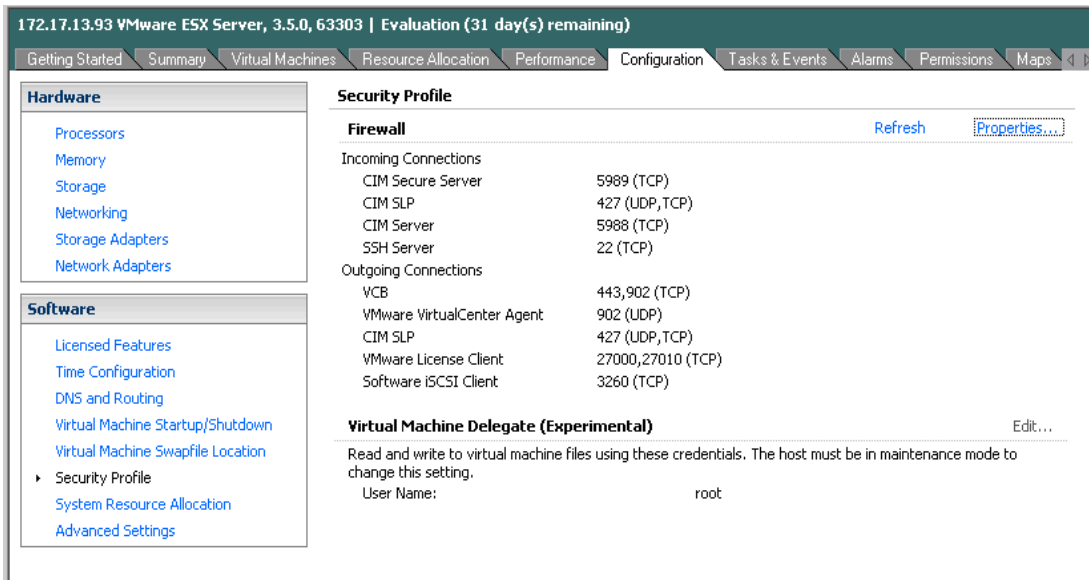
172.17.13.93 VMware ESX Server, 3.5.0, 63303 | Evaluation (31 day(s) remaining)

Getting Started | Summary | Virtual Machines | Resource Allocation | Performance | Configuration | Tasks & Events | Alarms | Permissions | Maps

Hardware

Processors
Memory
Storage
Networking
Storage Adapters
Network Adapters

Software

Licensed Features
Time Configuration
DNS and Routing
Virtual Machine Startup/Shutdown
Virtual Machine Swapfile Location
Security Profile
System Resource Allocation
Advanced Settings

Security Profile

Firewall Refresh Properties...

Incoming Connections

| | |
|---|---|
| CIM Secure Server | 5989 (TCP) |
| CIM SLP | 427 (UDP,TCP) |
| CIM Server | 5988 (TCP) |
| SSH Server | 22 (TCP) |

Outgoing Connections

| | |
|---|---|
| VCB | 443,902 (TCP) |
| VMware VirtualCenter Agent | 902 (UDP) |
| CIM SLP | 427 (UDP,TCP) |
| VMware License Client | 27000,27010 (TCP) |
| Software iSCSI Client | 3260 (TCP) |

Virtual Machine Delegate (Experimental) Edit...

Read and write to virtual machine files using these credentials. The host must be in maintenance mode to change this setting.

User Name: root